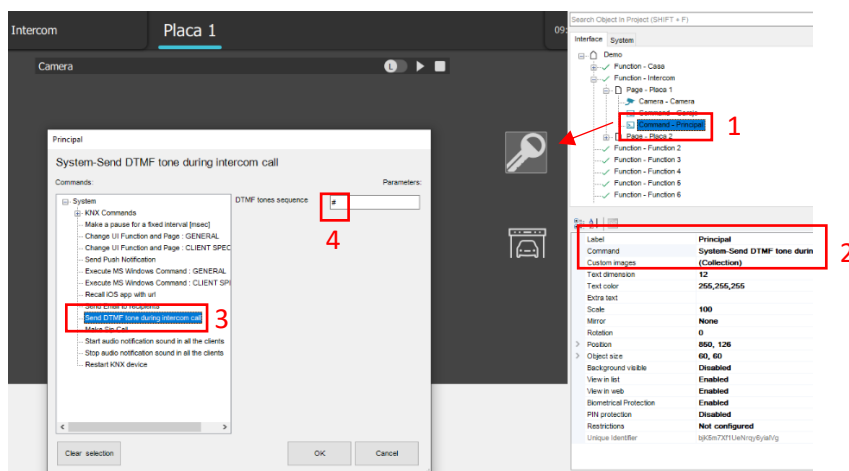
Intercom

Placa 1

09

Camera

Principal

System-Send DTMF tone during intercom call

Commands:

Parameters:

System
KNX Commands
Make a pause for a fixed interval [msec]
Change UI Function and Page : GENERAL
Change UI Function and Page : CLIENT SPEC
Send Push Notification
Execute MS Windows Command : GENERAL
Execute MS Windows Command : CLIENT SPE
Recall iOS app with url
Send Email to recipients
Send DTMF tone during intercom call
Make Sip Call
Start audio notification sound in all the clients
Stop audio notification sound in all the clients
Restart KNX device

DTMF tones sequence #

3

4

Clear selection

OK

Cancel

Search Object in Project (SHIFT + F)

Interface System

Demo
Function - Casa
Function - Intercom
Page - Placa 1
Camera - Camera
Command - Scrsp
Command - Principal
Page - Placa 2
Function - Function 2
Function - Function 3
Function - Function 4
Function - Function 5
Function - Function 6

1

2

| | |
|---|---|
| Label | Principal |
| Command | System-Send DTMF tone durin |
| Custom images | (Collection) |
| Text dimension | 12 |
| Text color | 255,255,255 |
| Extra text | |
| Scale | 100 |
| Mirror | None |
| Rotation | 0 |
| Position | 850, 126 |
| Object size | 60, 60 |
| Background visible | Disabled |
| View in list | Enabled |
| View in web | Enabled |
| Biometrical Protection | Enabled |
| PIN protection | Disabled |
| Restrictions | Not configured |
| Unique Identifier | bjK5m7Xf1UeNrqy8yiaVg |